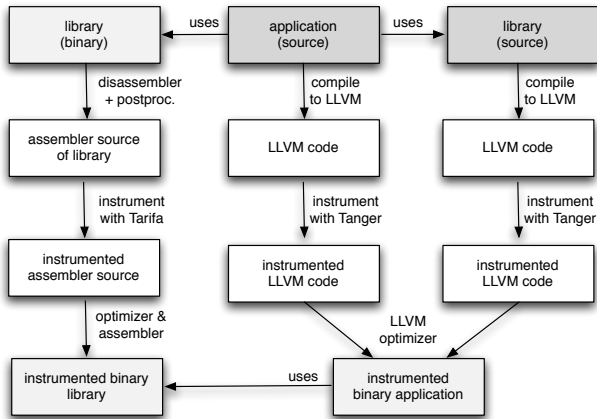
library (binary)

uses

application (source)

uses

library (source)

disassembler + postproc.

compile to LLVM

compile to LLVM

assembler source of library

LLVM code

LLVM code

instrument with Tarifa

instrument with Tanger

instrument with Tanger

instrumented assembler source

instrumented LLVM code

instrumented LLVM code

optimizer & assembler

LLVM optimizer

instrumented binary library

uses

instrumented binary application